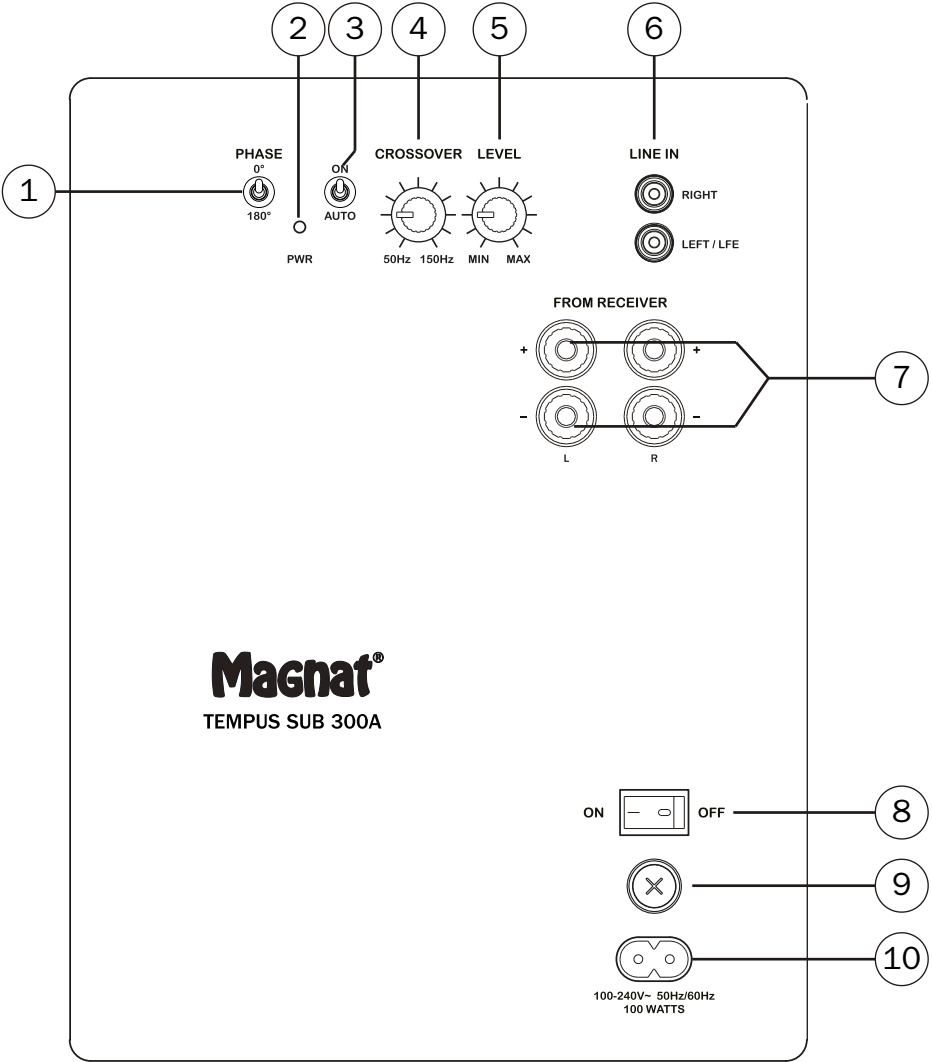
2 3 4 5 6

1

PHASE
0°
180°

PWR

ON
AUTO

CROSSOVER
50Hz 150Hz

LEVEL
MIN MAX

LINE IN
RIGHT
LEFT / LFE

FROM RECEIVER
+ +
– –
L R

7

Magnat®
TEMPUS SUB 300A

ON OFF

8

9

10

100-240V~ 50Hz/60Hz
100 WATTS